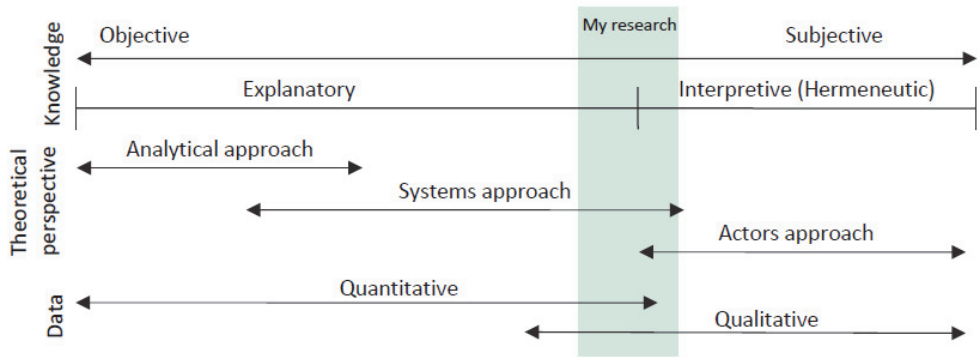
Knowledge

Objective

My research

Subjective

Explanatory

Interpretive (Hermeneutic)

Theoretical perspective

Analytical approach

Systems approach

Actors approach

Data

Quantitative

Qualitative